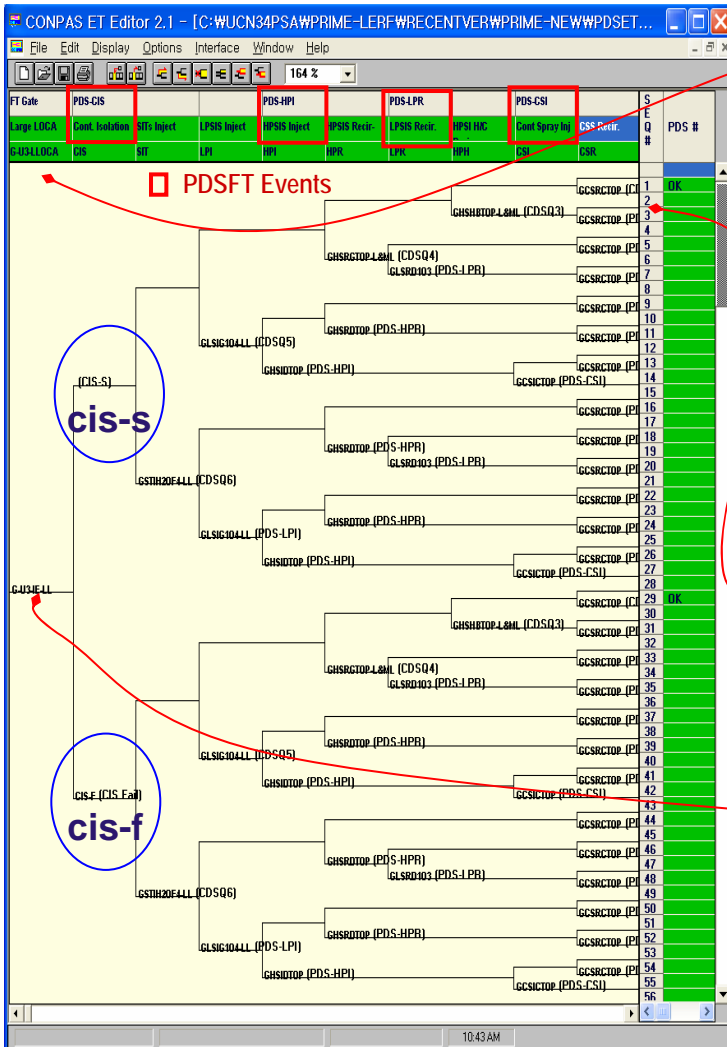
CONPAS ET Editor 2.1 - [C:₩UCN34PSA₩PRIME-LERF₩RECENTVER₩PRIME-NEW₩PDSET...

File Edit Display Options Interface Window Help

164 %

| FT Gate | PDS-CIS | | | PDS-HPI | | PDS-LPR | | PDS-CSI | |
|---|---|---|---|---|---|---|---|---|---|
| Large LOCA | Cont. Isolation | SITs Inject | LPSIS Inject | HPSIS Inject | HPSIS Recir- | LPSIS Recir. | HPSI H/C | Cont Spray Inj | CSS Recir. |
| G-U3-LLOCA | CIS | SIT | LPI | HPI | HPR | LPR | HPH | CSI | CSR |

SEQ # | PDS #

PDSFT Events

cis-s

cis-f

(CIS-S)

CIS-F (CIS Fail)

G-U3IE-LL

GSTIH2OF4LL (CDSQ6)

GLSIG104LL (CDSQ5)

GLSIG104LL (PDS-LPI)

GHSRGTOP-L&ML (CDSQ4)

GLSRD103 (PDS-LPR)

GHSRDTOP (PDS-HPR)

GHSIDTOP (PDS-HPI)

GHSHBTOP-L&ML (CDSQ3)

GCSICTOP (PDS-CSI)

GCSRCTOP (PI

1 OK
2
3
4
5
6
7
8
9
10
11
12
13
14
15
16
17
18
19
20
21
22
23
24
25
26
27
28
29 OK
30
31
32
33
34
35
36
37
38
39
40
41
42
43
44
45
46
47
48
49
50
51
52
53
54
55
56

10:43 AM